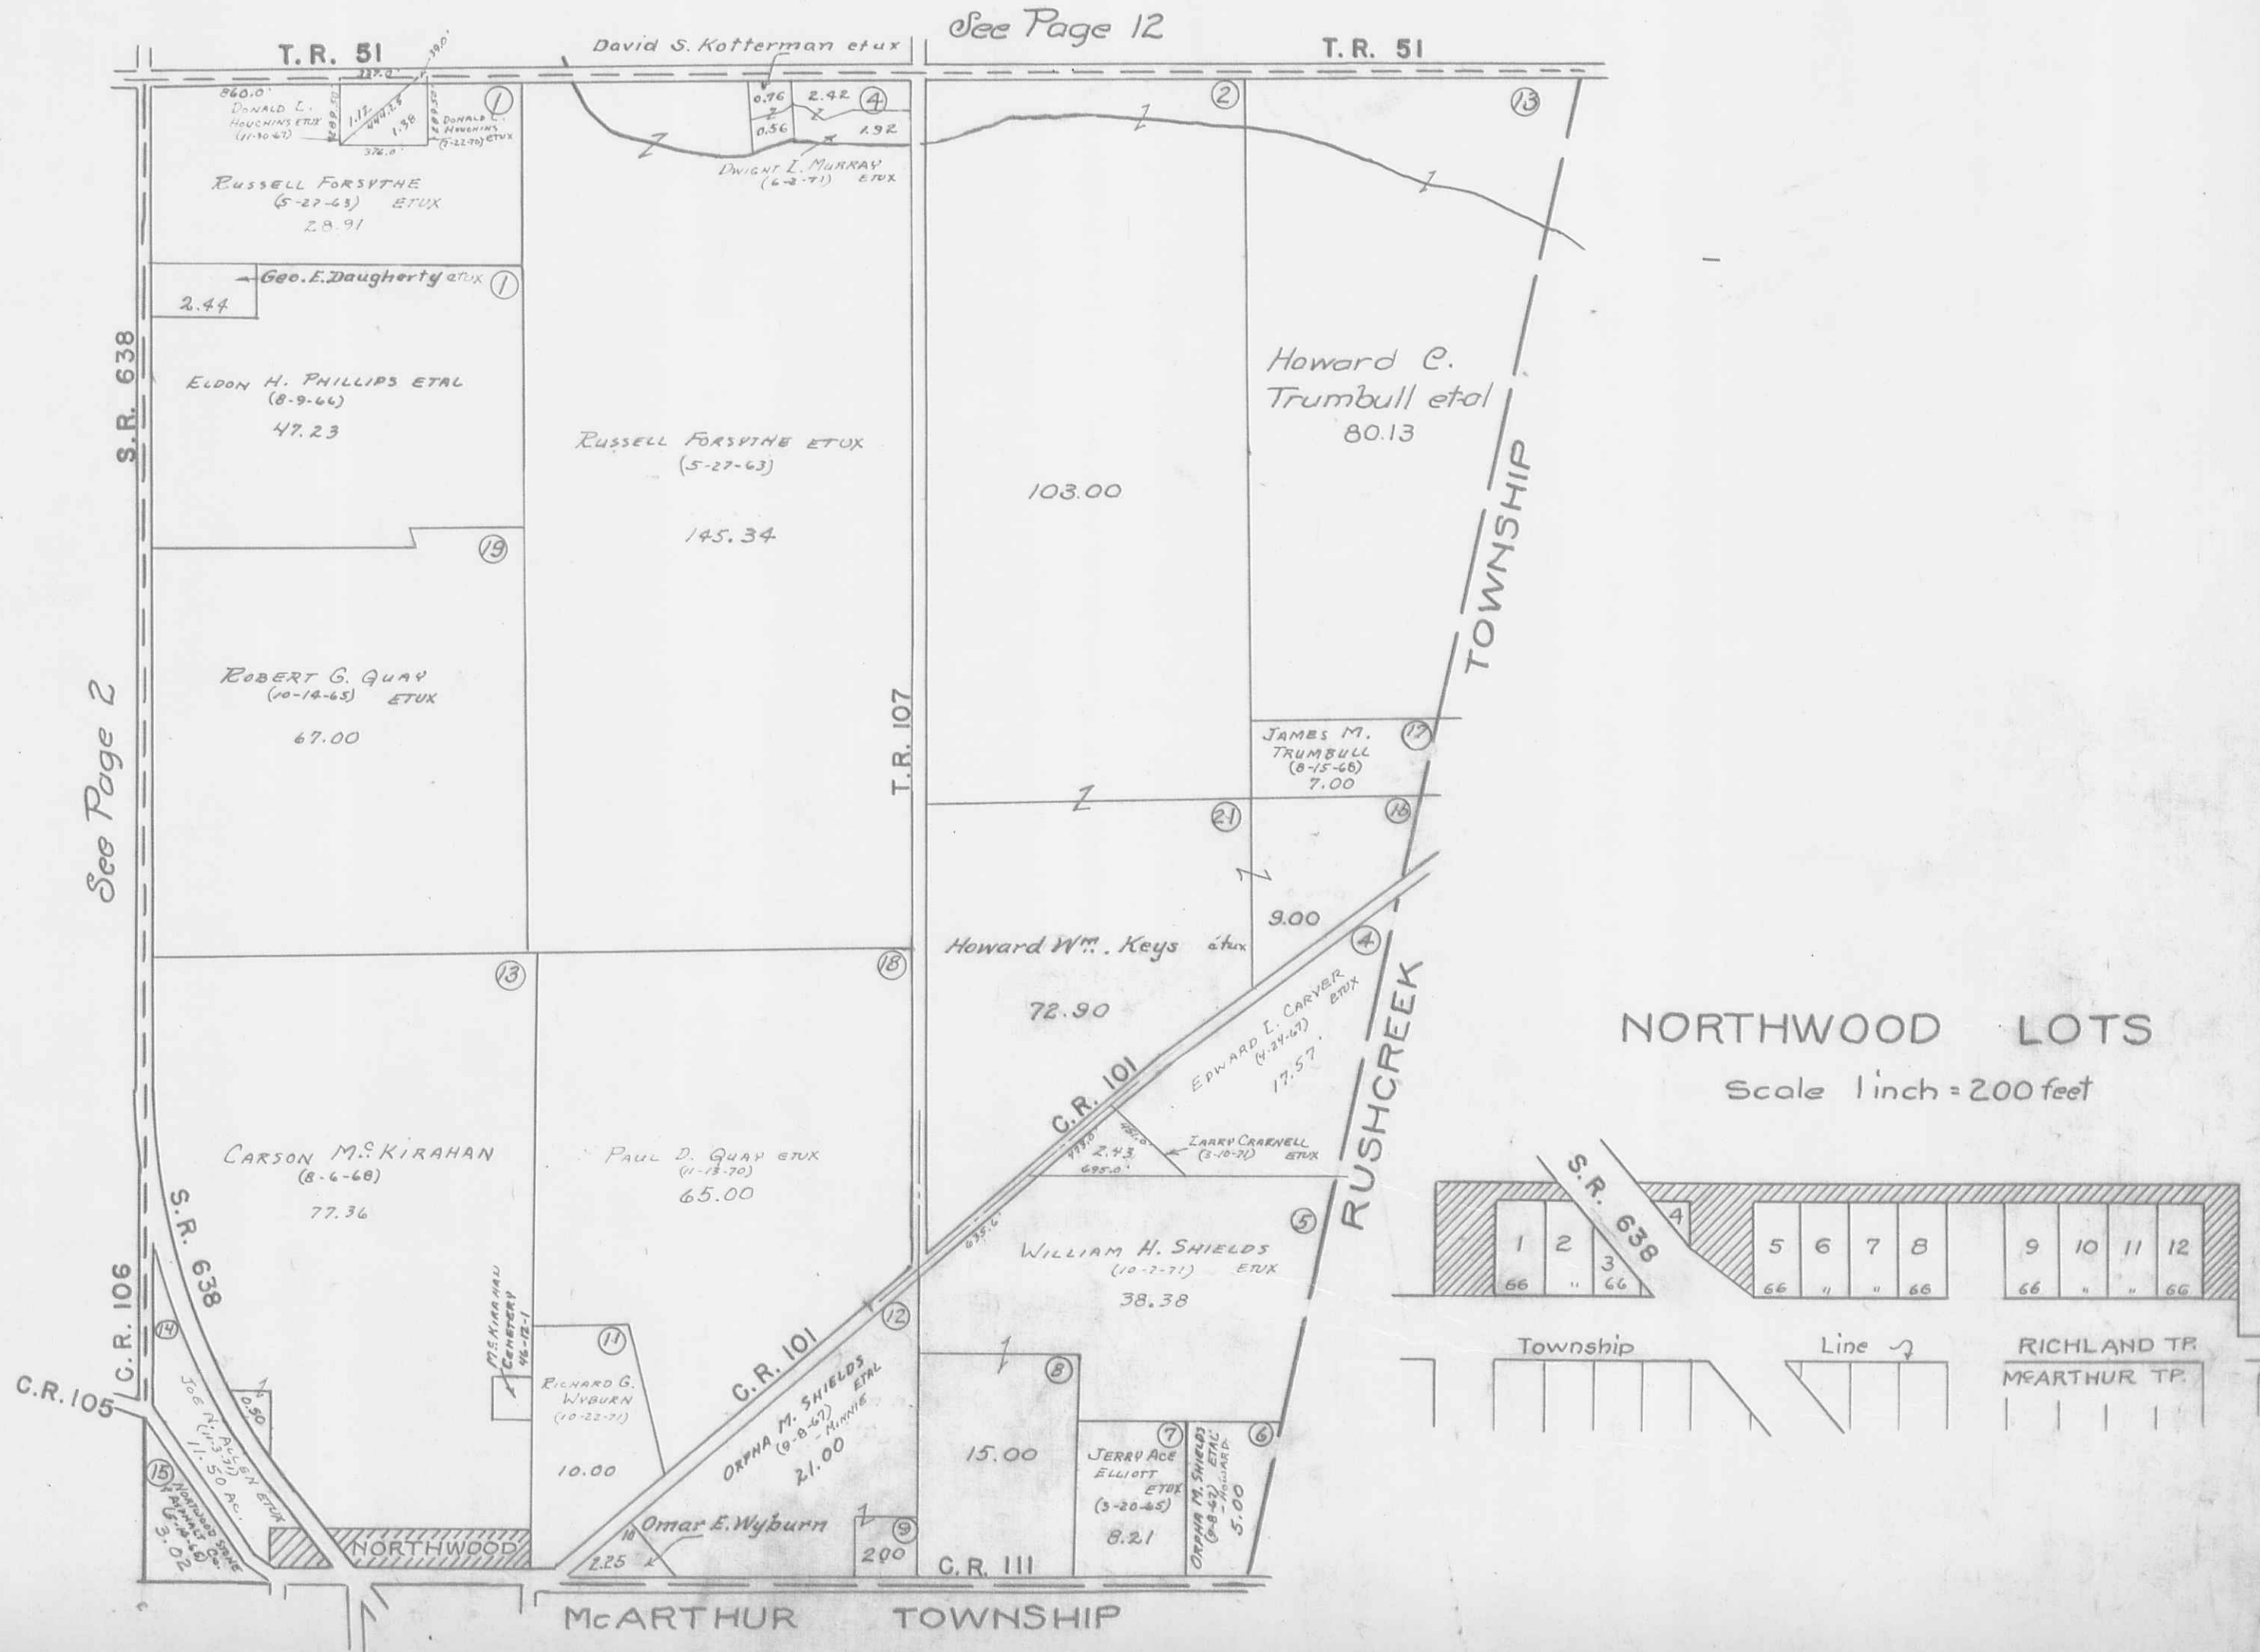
See Page 12

T.R. 51
David S. Kotterman etux
T.R. 51

860.0'
227.0'
390'
Donald L. Houchins etux (11-30-67)
1.12
1.38
Donald L. Houchins (5-22-70) etux
376.0'
1
0.76
2.42
4
0.56
1.92
Dwight L. Murray (6-2-71) etux
2
13

Russell Forsythe (5-27-63) etux
28.91

Geo. E. Daugherty etux
1
2.44

Eldon H. Phillips etal (8-9-66)
47.23

S.R. 638

Russell Forsythe etux (5-27-63)
145.34

Howard C. Trumbull etal
80.13

103.00

TOWNSHIP

19

Robert G. Quay (10-14-65) etux
67.00

See Page 2

T.R. 107

James M. Trumbull (8-15-68)
7.00
17
16
21

9.00

Howard Wm. Keys etux
72.90
4
18
13

Edward L. Carver (4-24-67) etux
17.57

RUSHCREEK

C.R. 101

Larry Craknell (3-10-71) etux
2.43
695.0'

Carson McKirahan (8-6-68)
77.36

Paul D. Quay etux (11-13-70)
65.00

William H. Shields (10-2-71) etux
38.38
5

S.R. 638
C.R. 106
14
McKirahan Cemetery 46-12-1
11
Richard G. Wyburn (10-22-71)
10.00
12
C.R. 101
Orpha M. Shields (9-8-67) etal - Minnie
21.00
8
15.00
7
Jerry Ace Elliott etux (3-20-65)
8.21
6
Orpha M. Shields (9-8-67) etal - Howard
5.00

C.R. 105
Joe N. Allen etux (11-3-71)
11.50 Ac.
0.50
15
Northwood Stone & Asphalt Co. (5-14-68)
3.02
NORTHWOOD
10
Omar E. Wyburn
2.25
9
200
C.R. 111

McARTHUR TOWNSHIP

NORTHWOOD LOTS
Scale 1 inch = 200 feet

S.R. 638
1 2 3 4 5 6 7 8 9 10 11 12
66 " 66 66 " " 66 66 " " 66
Township Line
RICHLAND TP.
McARTHUR TP.